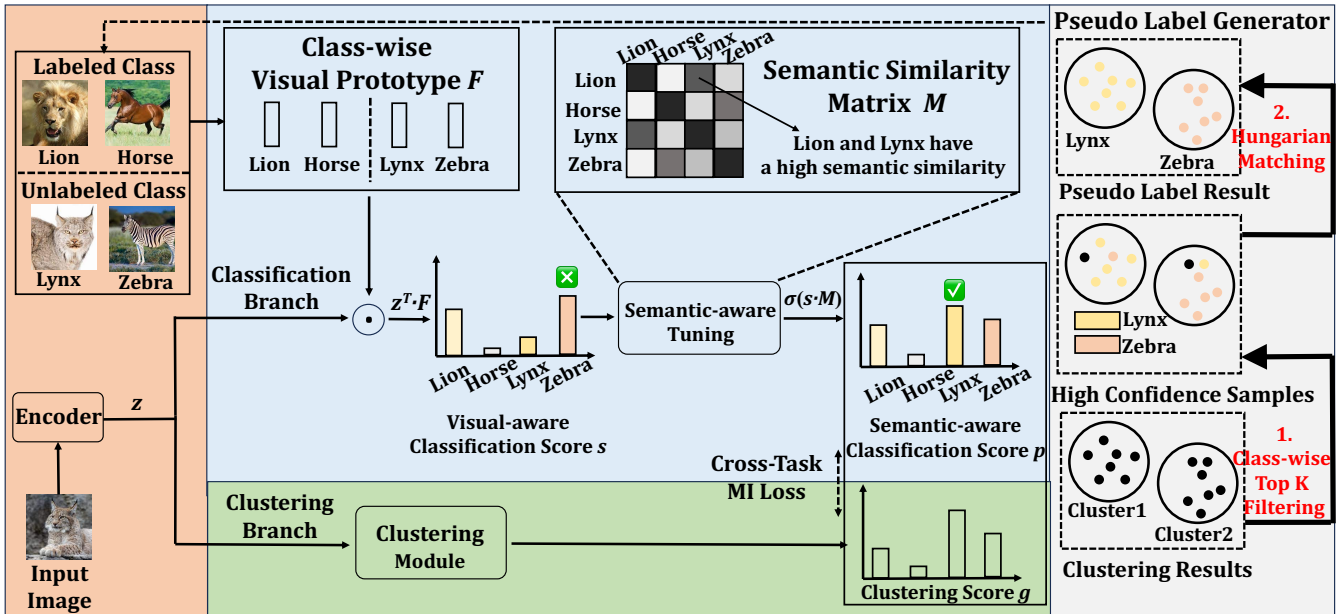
Pseudo Label Generator

Labeled Class
Lion
Horse
Unlabeled Class
Lynx
Zebra

Class-wise Visual Prototype $F$
Lion Horse Lynx Zebra

Lion Horse Lynx Zebra
Lion
Horse
Lynx
Zebra
Semantic Similarity Matrix $M$
Lion and Lynx have a high semantic similarity

Lynx
Zebra
2. Hungarian Matching
Pseudo Label Result

Lynx
Zebra

Classification Branch
$z^T \cdot F$
Lion Horse Lynx Zebra
Visual-aware Classification Score $s$

Semantic-aware Tuning
$\sigma(s \cdot M)$
Lion Horse Lynx Zebra
Semantic-aware Classification Score $p$

High Confidence Samples
Cluster1
Cluster2
1. Class-wise Top K Filtering
Clustering Results

Encoder
$z$
Input Image

Cross-Task MI Loss

Clustering Branch
Clustering Module
Clustering Score $g$